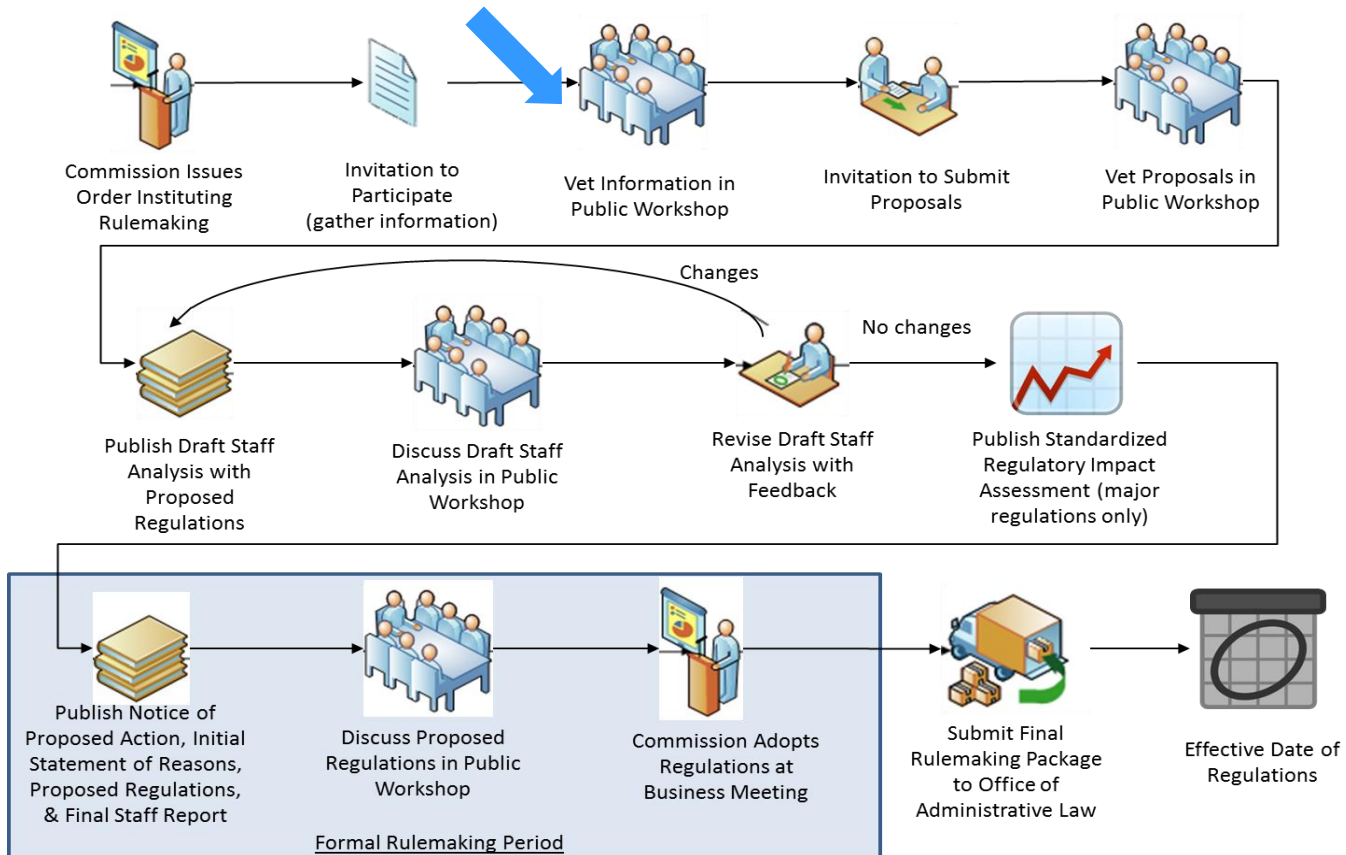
Commission Issues Order Instituting Rulemaking

Invitation to Participate (gather information)

Vet Information in Public Workshop

Invitation to Submit Proposals

Vet Proposals in Public Workshop

Changes

No changes

Publish Draft Staff Analysis with Proposed Regulations

Discuss Draft Staff Analysis in Public Workshop

Revise Draft Staff Analysis with Feedback

Publish Standardized Regulatory Impact Assessment (major regulations only)

Publish Notice of Proposed Action, Initial Statement of Reasons, Proposed Regulations, & Final Staff Report

Discuss Proposed Regulations in Public Workshop

Commission Adopts Regulations at Business Meeting

Submit Final Rulemaking Package to Office of Administrative Law

Effective Date of Regulations

Formal Rulemaking Period